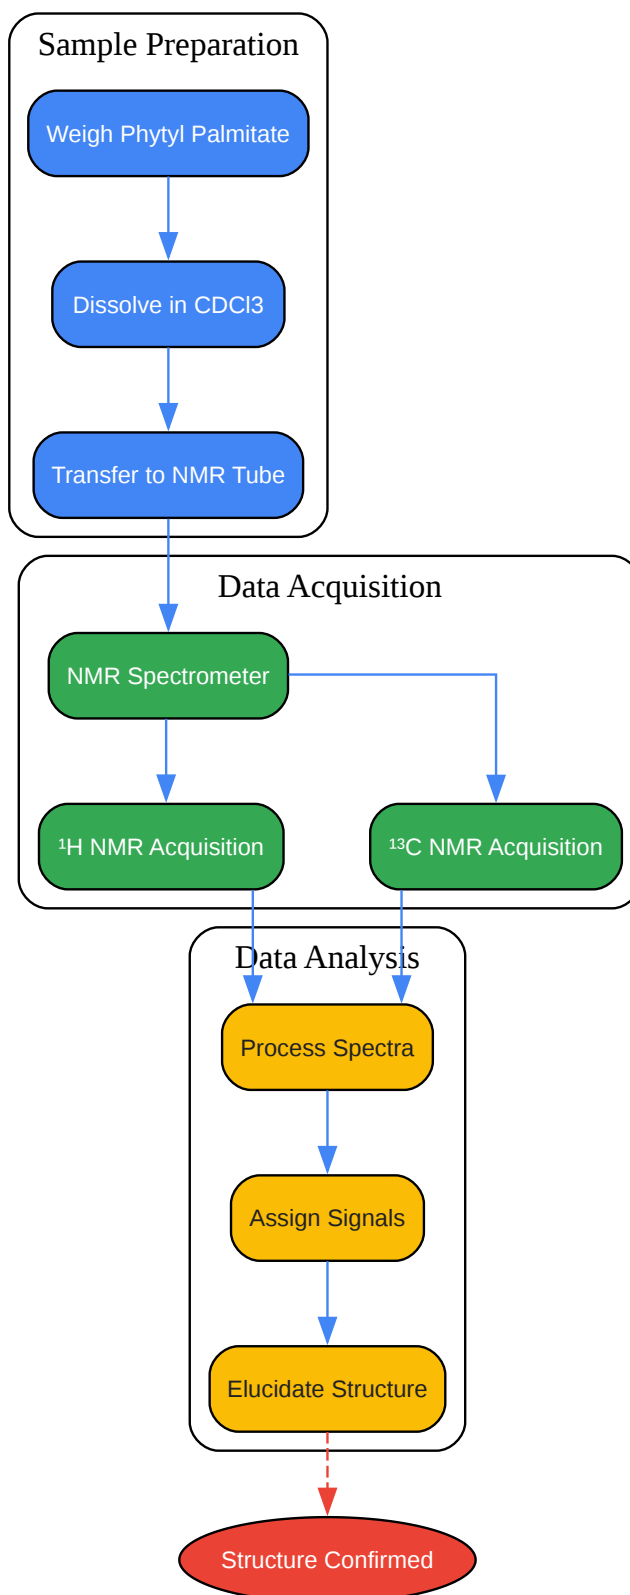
Sample Preparation

Weigh Phytyl Palmitate

Dissolve in CDCl3

Transfer to NMR Tube

Data Acquisition

NMR Spectrometer

$^1$H NMR Acquisition

$^{13}$C NMR Acquisition

Data Analysis

Process Spectra

Assign Signals

Elucidate Structure

Structure Confirmed